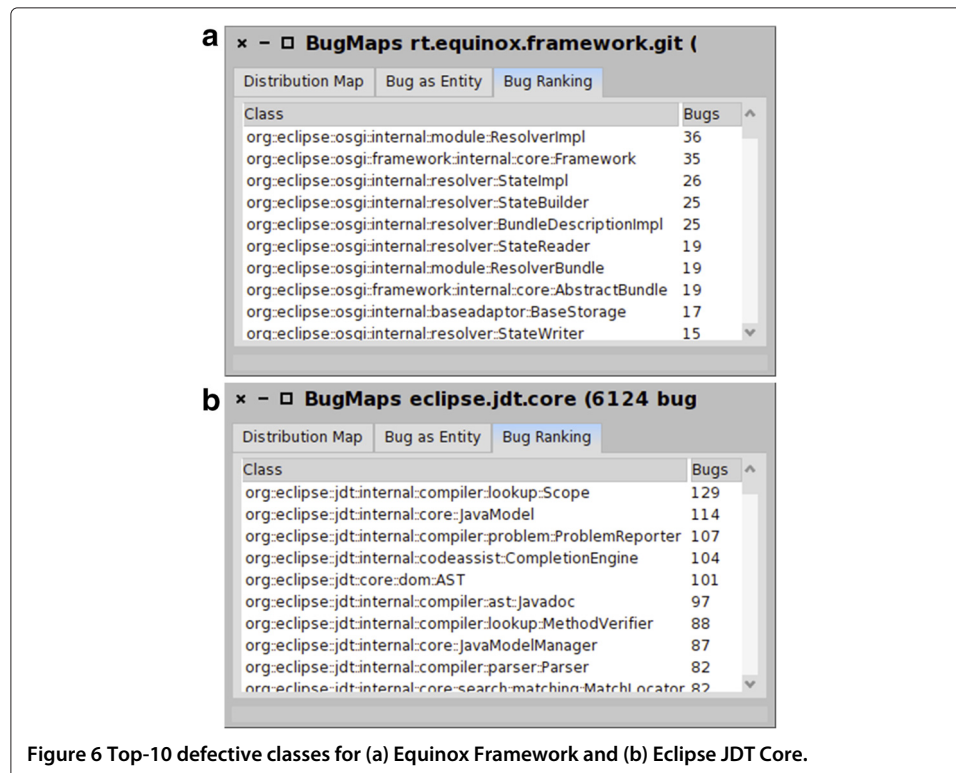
a × – □ BugMaps rt.equinox.framework.git (

Distribution Map | Bug as Entity | Bug Ranking

| Class | Bugs |
|---|---|
| org::eclipse::osgi::internal::module::ResolverImpl | 36 |
| org::eclipse::osgi::framework::internal::core::Framework | 35 |
| org::eclipse::osgi::internal::resolver::StateImpl | 26 |
| org::eclipse::osgi::internal::resolver::StateBuilder | 25 |
| org::eclipse::osgi::internal::resolver::BundleDescriptionImpl | 25 |
| org::eclipse::osgi::internal::resolver::StateReader | 19 |
| org::eclipse::osgi::internal::module::ResolverBundle | 19 |
| org::eclipse::osgi::framework::internal::core::AbstractBundle | 19 |
| org::eclipse::osgi::internal::baseadaptor::BaseStorage | 17 |
| org::eclipse::osgi::internal::resolver::StateWriter | 15 |

b × – □ BugMaps eclipse.jdt.core (6124 bug

Distribution Map | Bug as Entity | Bug Ranking

| Class | Bugs |
|---|---|
| org::eclipse::jdt::internal::compiler::lookup::Scope | 129 |
| org::eclipse::jdt::internal::core::JavaModel | 114 |
| org::eclipse::jdt::internal::compiler::problem::ProblemReporter | 107 |
| org::eclipse::jdt::internal::codeassist::CompletionEngine | 104 |
| org::eclipse::jdt::core::dom::AST | 101 |
| org::eclipse::jdt::internal::compiler::ast::Javadoc | 97 |
| org::eclipse::jdt::internal::compiler::lookup::MethodVerifier | 88 |
| org::eclipse::jdt::internal::core::JavaModelManager | 87 |
| org::eclipse::jdt::internal::compiler::parser::Parser | 82 |
| org::eclipse::jdt::internal::core::search::matching::MatchLocator | 82 |

Figure 6 Top-10 defective classes for (a) Equinox Framework and (b) Eclipse JDT Core.